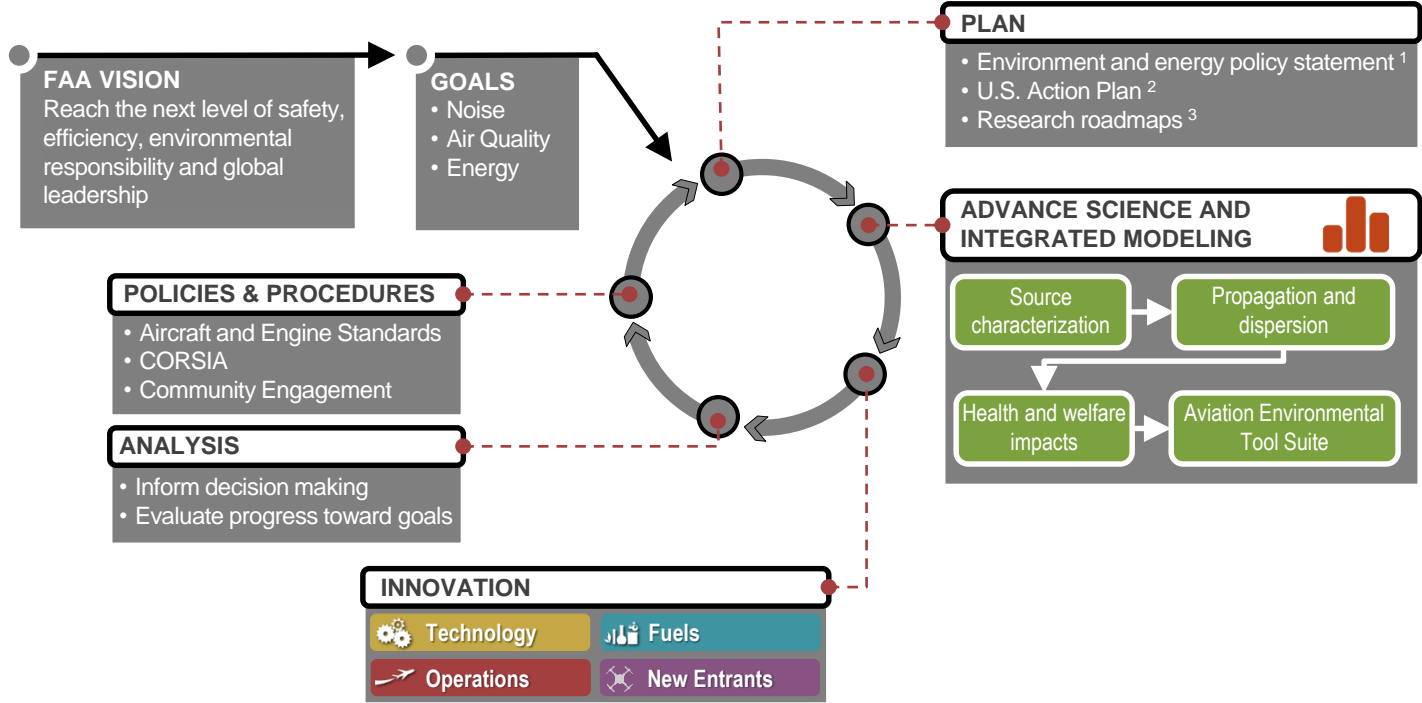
FAA VISION
Reach the next level of safety, efficiency, environmental responsibility and global leadership

GOALS
• Noise
• Air Quality
• Energy

PLAN
• Environment and energy policy statement $^1$
• U.S. Action Plan $^2$
• Research roadmaps $^3$

ADVANCE SCIENCE AND INTEGRATED MODELING

Source characterization

Propagation and dispersion

Health and welfare impacts

Aviation Environmental Tool Suite

POLICIES & PROCEDURES
• Aircraft and Engine Standards
• CORSIA
• Community Engagement

ANALYSIS
• Inform decision making
• Evaluate progress toward goals

INNOVATION
Technology
Fuels
Operations
New Entrants